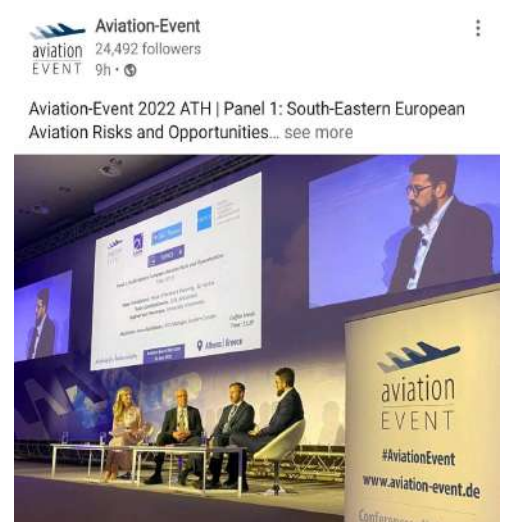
Aviation-Event
aviation EVENT
24,492 followers
9h •

Aviation-Event 2022 ATH | Panel 1: South-Eastern European Aviation Risks and Opportunities... see more

Athens | Greece

aviation EVENT
#AviationEvent
www.aviation-event.de
Conference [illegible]